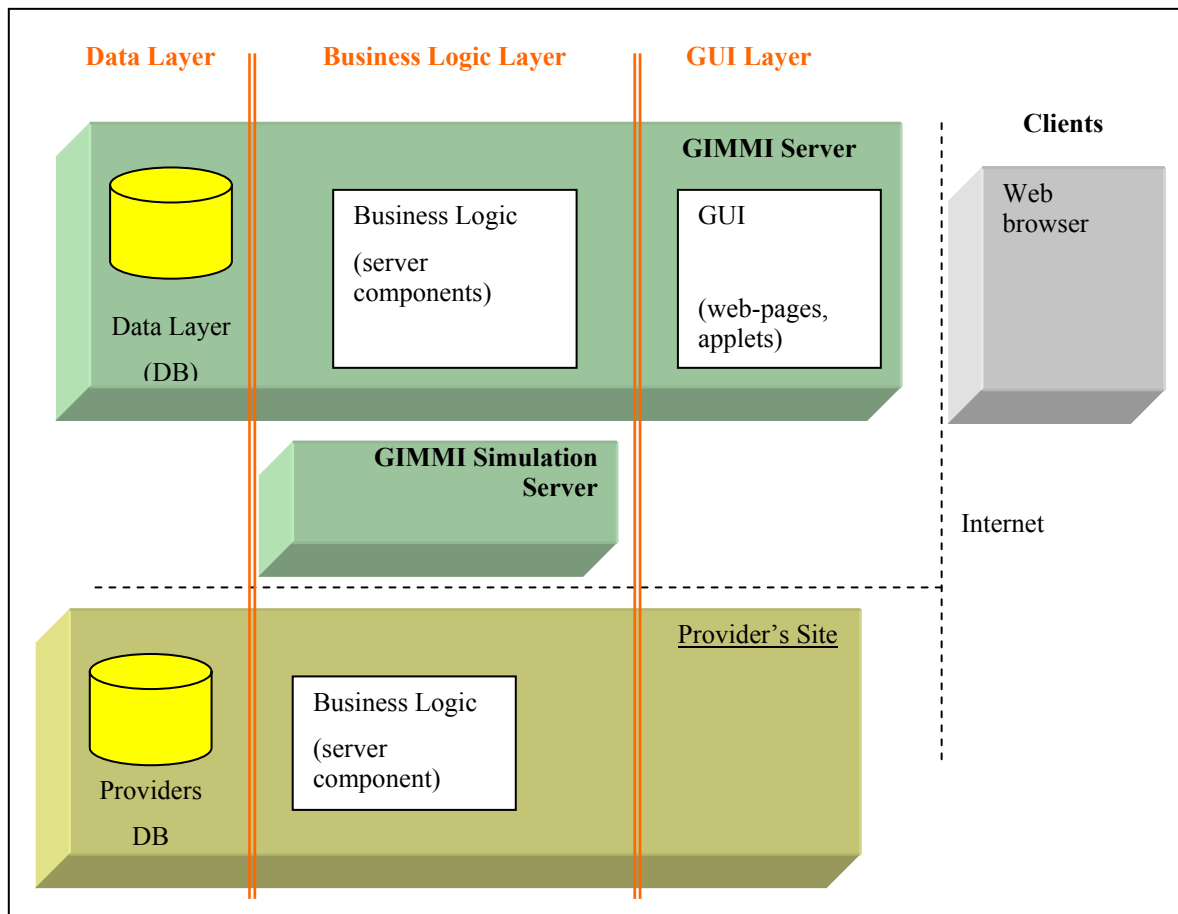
Data Layer

Business Logic Layer

GUI Layer

Clients

GIMMI Server

Data Layer (DB)

Business Logic

(server components)

GUI

(web-pages, applets)

Web browser

GIMMI Simulation Server

Internet

Provider's Site

Providers DB

Business Logic

(server component)